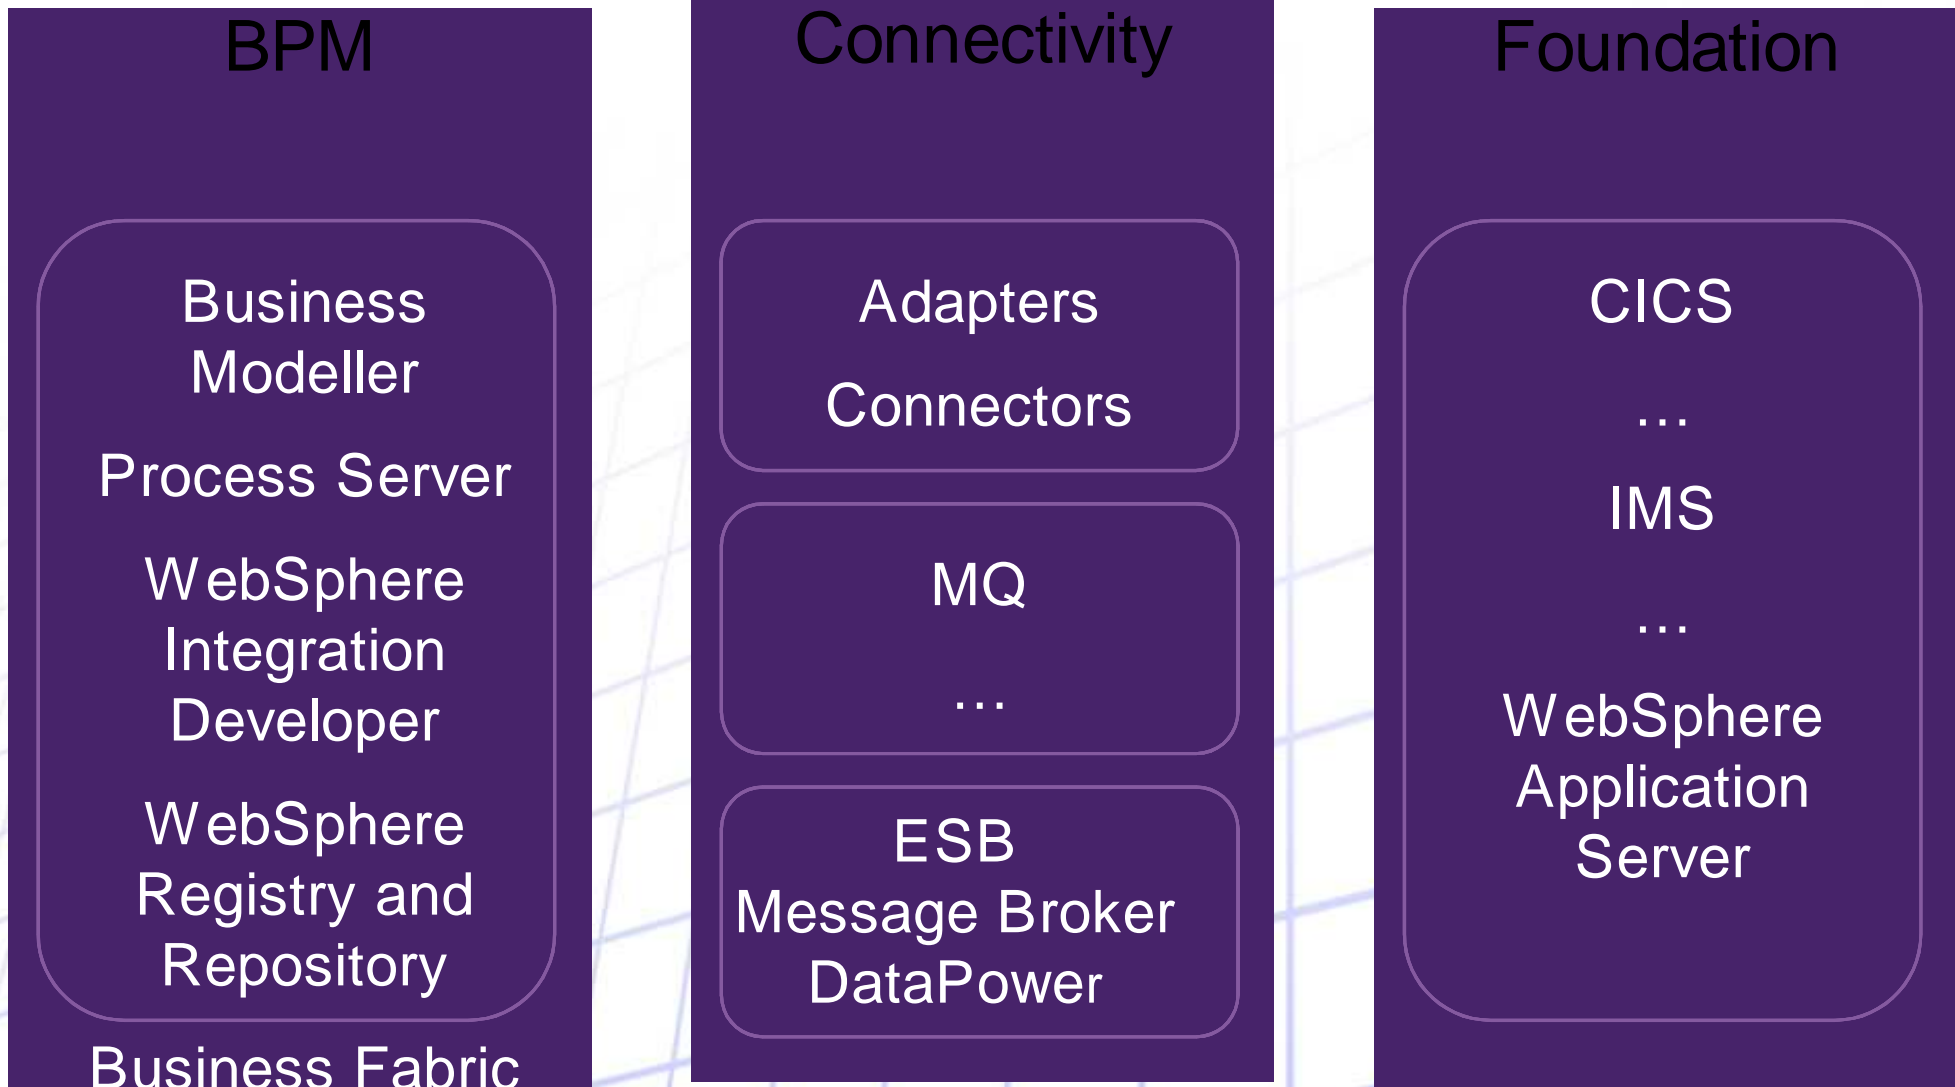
BPM

Business Modeller

Process Server

WebSphere Integration Developer

WebSphere Registry and Repository

Business Fabric

Connectivity

Adapters

Connectors

MQ

...

ESB
Message Broker
DataPower

Foundation

CICS

...

IMS

...

WebSphere Application Server